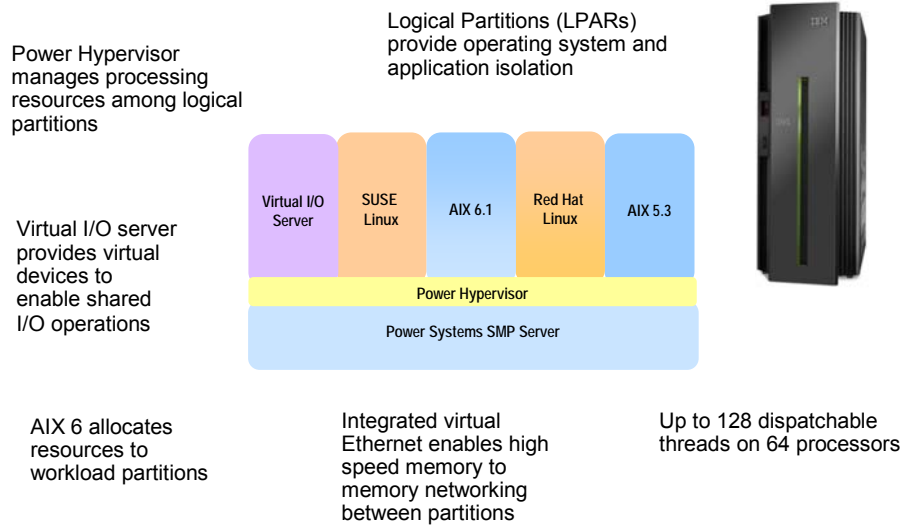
Logical Partitions (LPARs) provide operating system and application isolation

Power Hypervisor manages processing resources among logical partitions

Virtual I/O Server

SUSE Linux

AIX 6.1

Red Hat Linux

AIX 5.3

Power Hypervisor

Power Systems SMP Server

IBM

Virtual I/O server provides virtual devices to enable shared I/O operations

AIX 6 allocates resources to workload partitions

Integrated virtual Ethernet enables high speed memory to memory networking between partitions

Up to 128 dispatchable threads on 64 processors